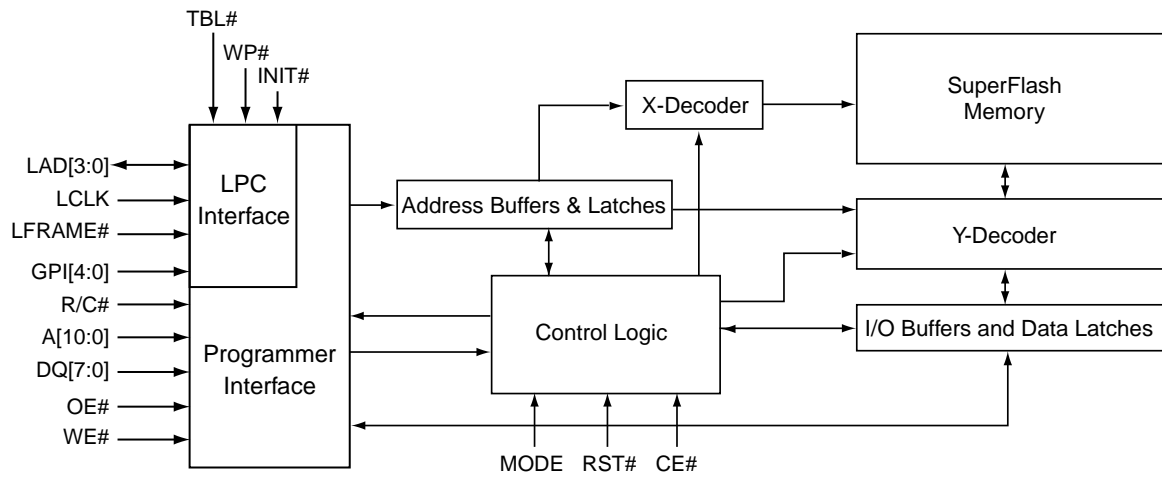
TBL#
WP#
INIT#
LAD[3:0]
LCLK
LFRAME#
GPI[4:0]
R/C#
A[10:0]
DQ[7:0]
OE#
WE#
LPC Interface
Programmer Interface
Address Buffers & Latches
X-Decoder
SuperFlash Memory
Y-Decoder
Control Logic
I/O Buffers and Data Latches
MODE
RST#
CE#